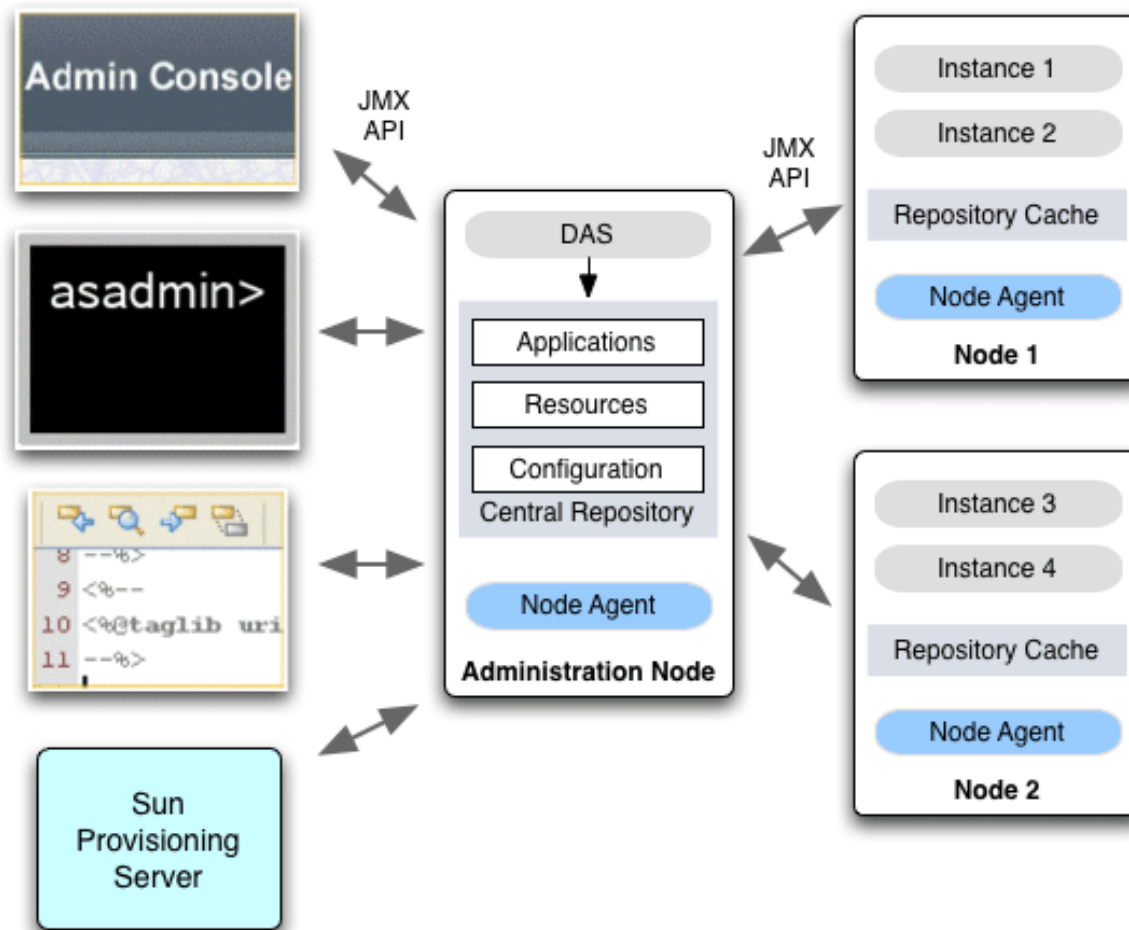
Admin Console

JMX API

asadmin>

8 --%>
9 <%--
10 <%@taglib uri
11 --%>

Sun Provisioning Server

DAS

Applications

Resources

Configuration

Central Repository

Node Agent

Administration Node

JMX API

Instance 1

Instance 2

Repository Cache

Node Agent

Node 1

Instance 3

Instance 4

Repository Cache

Node Agent

Node 2